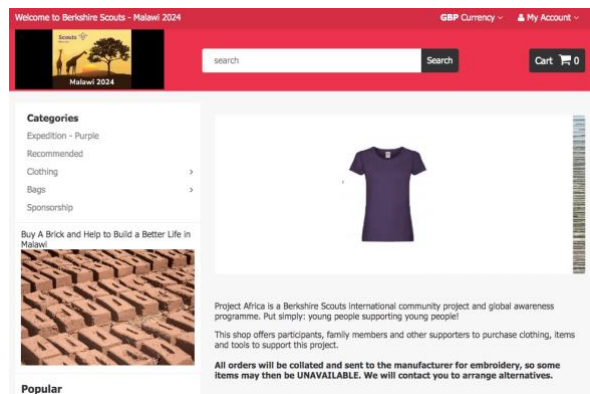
Welcome to Berkshire Scouts - Malawi 2024

GBP Currency

My Account

Scouts

Malawi 2024

search

Search

Cart 0

Categories

Expedition - Purple

Recommended

Clothing

Bags

Sponsorship

Buy A Brick and Help to Build a Better Life in Malawi

Popular

Project Africa is a Berkshire Scouts international community project and global awareness programme. Put simply: young people supporting young people!

This shop offers participants, family members and other supporters to purchase clothing, items and tools to support this project.

**All orders will be collated and sent to the manufacturer for embroidery, so some items may then be UNAVAILABLE. We will contact you to arrange alternatives.**